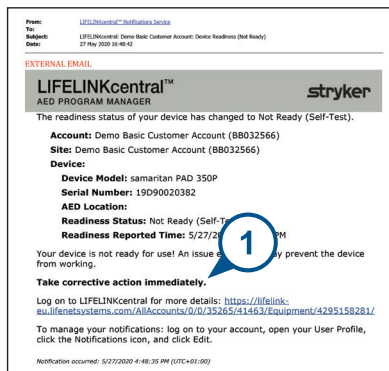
From: LIFELINKcentral™ Notifications Service
To:
Subject: LIFELINKcentral: Demo Basic Customer Account: Device Readiness (Not Ready)
Date: 27 May 2020 16:48:42

EXTERNAL EMAIL

LIFELINKcentral™
AED PROGRAM MANAGER

stryker

The readiness status of your device has changed to Not Ready (Self-Test).

Account: Demo Basic Customer Account (BB032566)

Site: Demo Basic Customer Account (BB032566)

Device:

Device Model: samaritan PAD 350P

Serial Number: 19D90020382

AED Location:

Readiness Status: Not Ready (Self-T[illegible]

Readiness Reported Time: 5/27/2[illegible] PM

1

Your device is not ready for use! An issue e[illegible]y prevent the device from working.

Take corrective action immediately.

Log on to LIFELINKcentral for more details: https://lifelink-eu.lifenetsystems.com/AllAccounts/0/0/35265/41463/Equipment/4295158281/

To manage your notifications: log on to your account, open your User Profile, click the Notifications icon, and click Edit.

Notification occurred: 5/27/2020 4:48:35 PM (UTC+01:00)